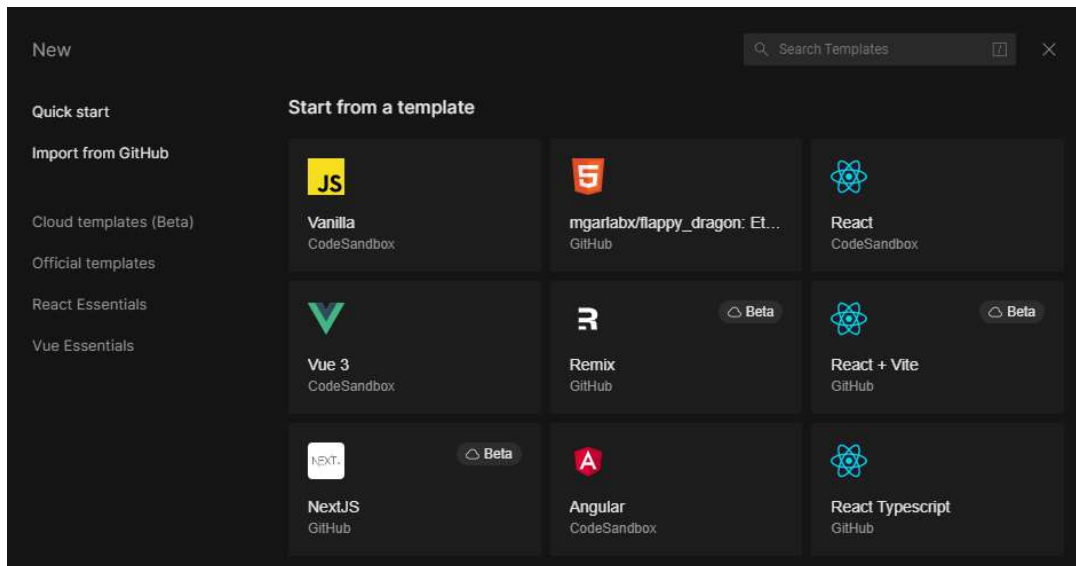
New

Search Templates /

Quick start

Import from GitHub

Cloud templates (Beta)

Official templates

React Essentials

Vue Essentials

Start from a template

JS

Vanilla
CodeSandbox

5

mgarlabx/flappy_dragon: Et...
GitHub

React
CodeSandbox

Vue 3
CodeSandbox

Beta

Remix
GitHub

Beta

React + Vite
GitHub

NEXT.

Beta

NextJS
GitHub

A

Angular
CodeSandbox

React Typescript
GitHub